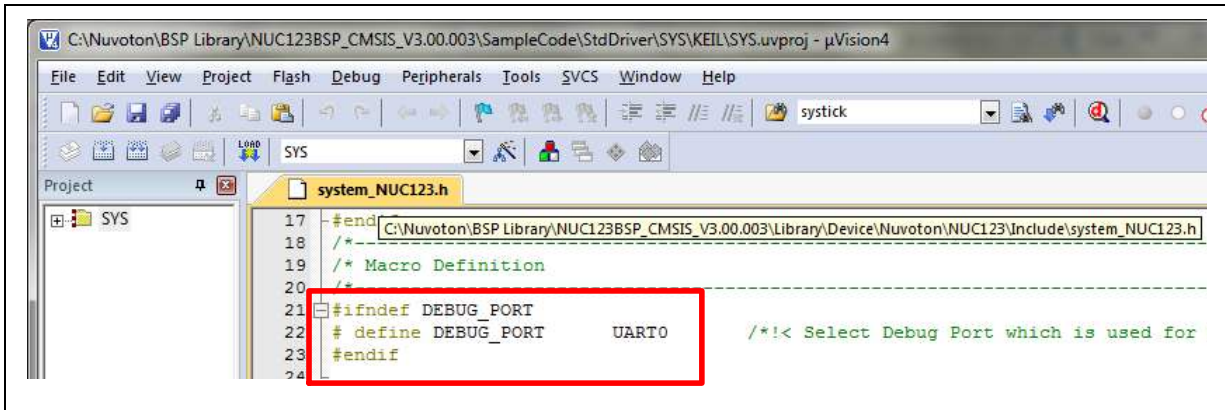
C:\Nuvoton\BSP Library\NUC123BSP_CMSIS_V3.00.003\SampleCode\StdDriver\SYS\KEIL\SYS.uvproj - µVision4

File Edit View Project Flash Debug Peripherals Tools SVCS Window Help

systick

SYS

Project

SYS

system_NUC123.h

17 #end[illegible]
18 /*-
19 /* Macro Definition
20 /*
21 #ifndef DEBUG_PORT
22 # define DEBUG_PORT UART0 /*!< Select Debug Port which is used for
23 #endif
24

C:\Nuvoton\BSP Library\NUC123BSP_CMSIS_V3.00.003\Library\Device\Nuvoton\NUC123\Include\system_NUC123.h